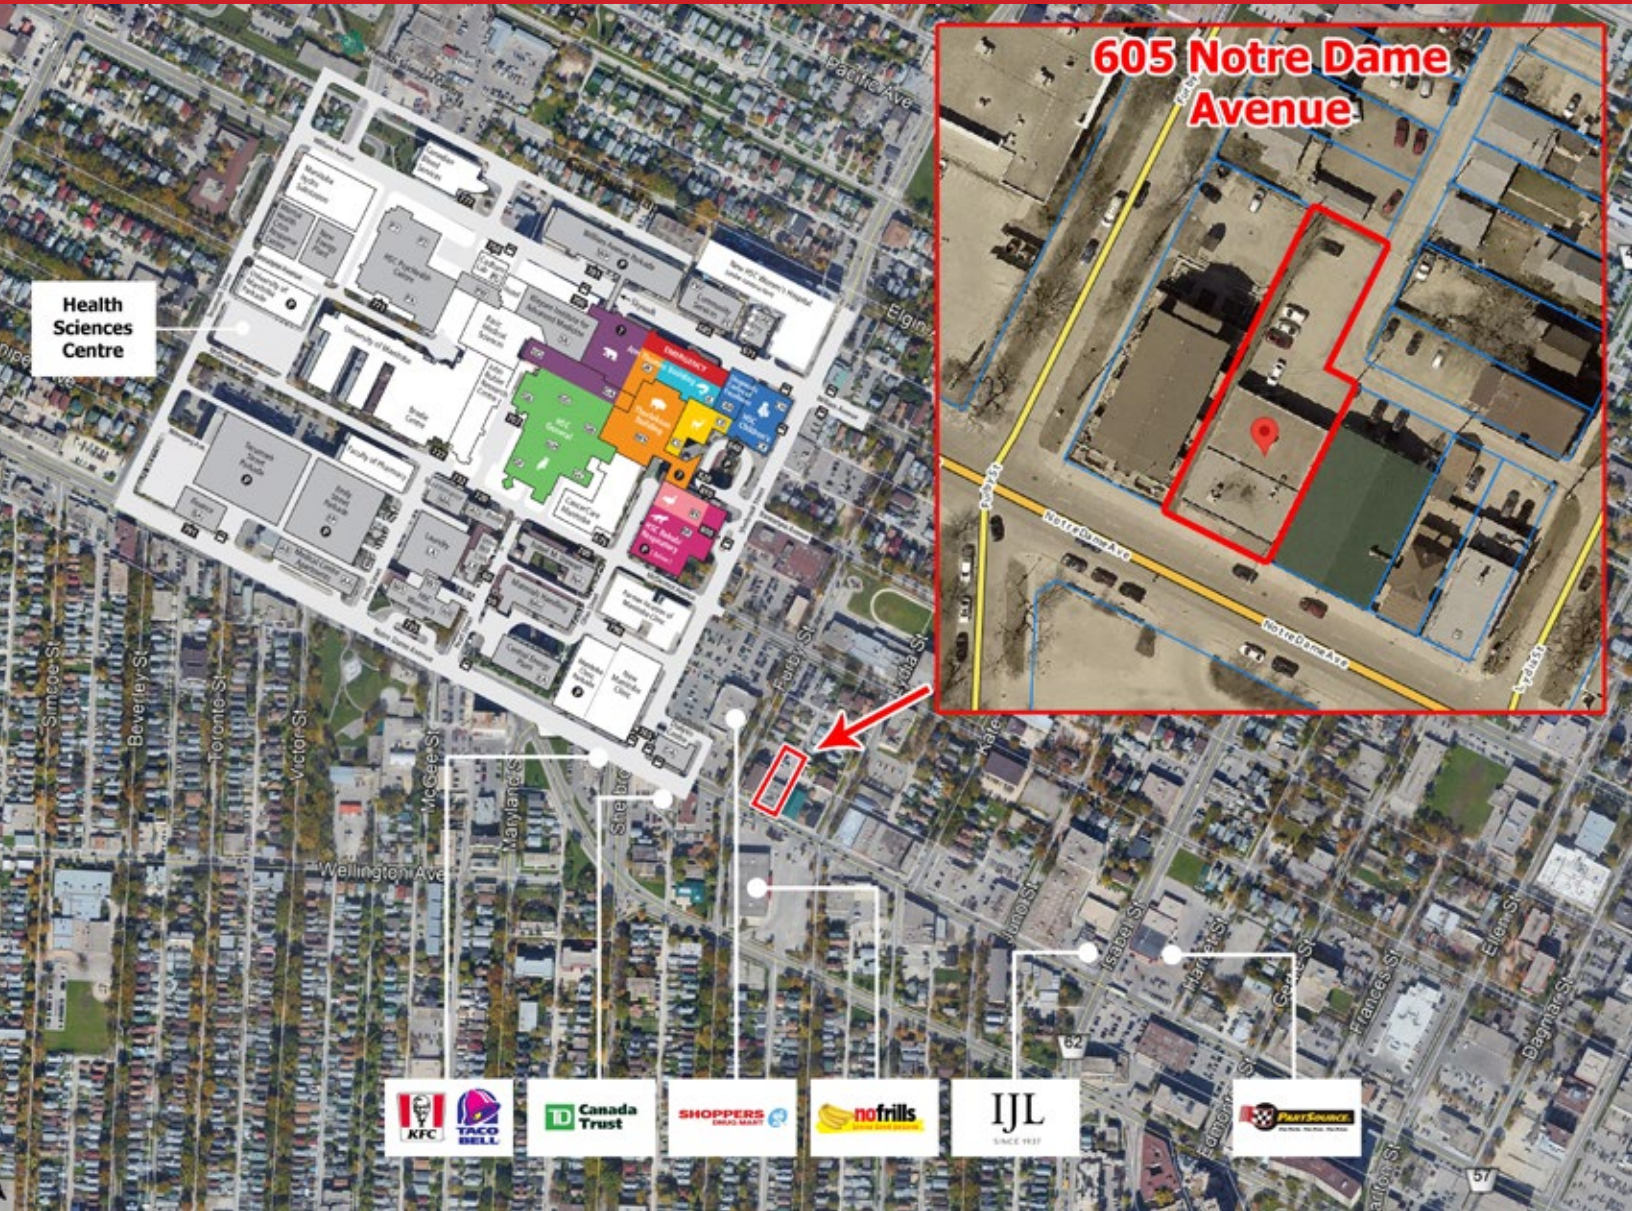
605 Notre Dame Avenue

Health Sciences Centre

Pacific Ave

Elgin

Notre Dame Ave

Notre Dame Ave

Furby St

Lydia St

Simcoe St

Beverley St

Toronto St

Victor St

McGee St

Maryland St

Sherbrook

Wellington Ave

Kate

Juno St

Isabel St

Harriet St

Gertie St

Frances St

Ellen St

Dagmar St

Edmonton St

62

57

KFC

TACO BELL

TD Canada Trust

SHOPPERS DRUG MART

nofrills

IJL
SINCE 1937

PARTSOURCE